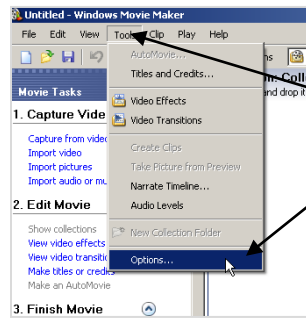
Untitled - Windows Movie Maker

File Edit View Tools Clip Play Help

AutoMovie...
Titles and Credits...
Video Effects
Video Transitions
Create Clips
Take Picture from Preview
Narrate Timeline...
Audio Levels
New Collection Folder
Options...

Movie Tasks

1. Capture Vide
Capture from video
Import video
Import pictures
Import audio or mu

2. Edit Movie
Show collections
View video effects
View video transitio
Make titles or credits
Make an AutoMovie

3. Finish Movie

n Coll
and drop it